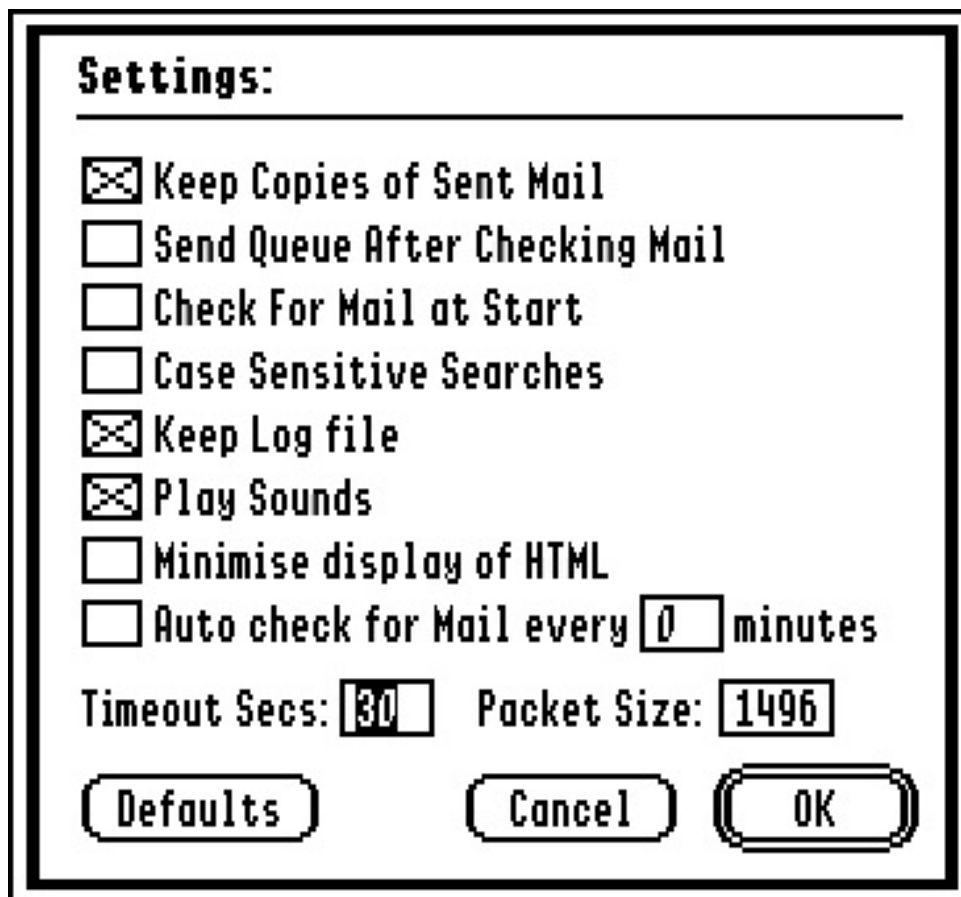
Settings:

Keep Copies of Sent Mail
Send Queue After Checking Mail
Check For Mail at Start
Case Sensitive Searches
Keep Log file
Play Sounds
Minimise display of HTML
Auto check for Mail every 0 minutes

Timeout Secs: 30 Packet Size: 1496

Defaults Cancel OK